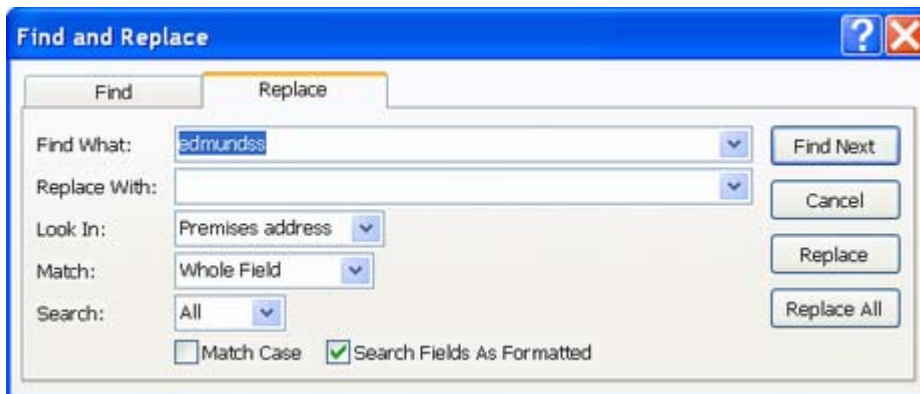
Find and Replace

Find

Replace

Find What: edmundss

Replace With:

Look In: Premises address

Match: Whole Field

Search: All

Match Case

Search Fields As Formatted

Find Next

Cancel

Replace

Replace All